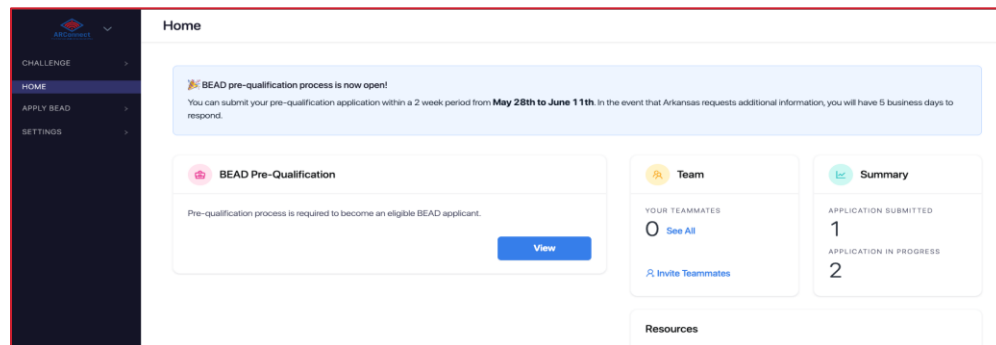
ARConnect

CHALLENGE
HOME
APPLY BEAD
SETTINGS

Home

🎉 BEAD pre-qualification process is now open!
You can submit your pre-qualification application within a 2 week period from **May 28th to June 11th**. In the event that Arkansas requests additional information, you will have 5 business days to respond.

BEAD Pre-Qualification

Pre-qualification process is required to become an eligible BEAD applicant.

View

Team

YOUR TEAMMATES
0 See All

Invite Teammates

Summary

APPLICATION SUBMITTED
1
APPLICATION IN PROGRESS
2

Resources